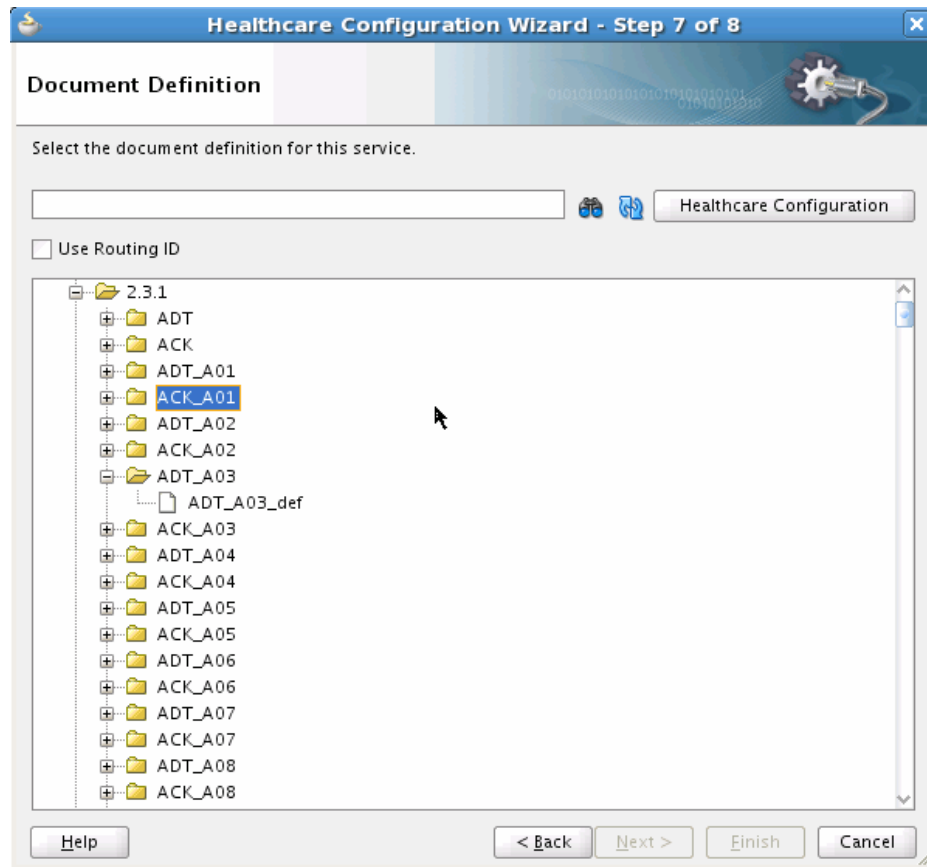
Healthcare Configuration Wizard - Step 7 of 8

Document Definition

Select the document definition for this service.

Healthcare Configuration

Use Routing ID

2.3.1
ADT
ACK
ADT_A01
ACK_A01
ADT_A02
ACK_A02
ADT_A03
ADT_A03_def
ACK_A03
ADT_A04
ACK_A04
ADT_A05
ACK_A05
ADT_A06
ACK_A06
ADT_A07
ACK_A07
ADT_A08
ACK_A08

Help

< Back

Next >

Finish

Cancel